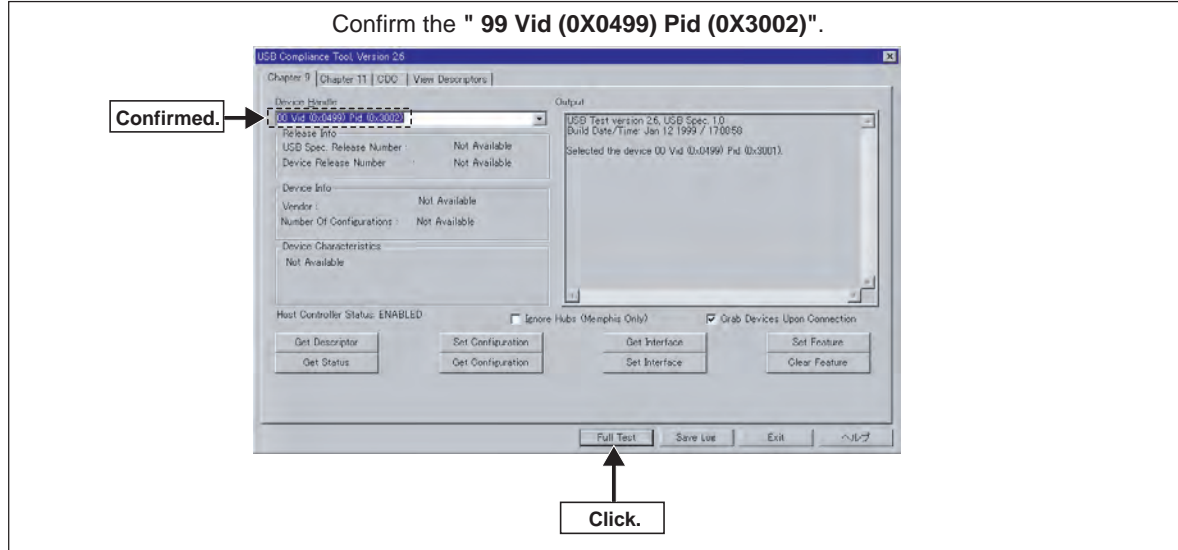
Confirm the " 99 Vid (0X0499) Pid (0X3002)".

USB Compliance Tool, Version 2.6

Chapter 9 | Chapter 11 | CDC | View Descriptors

Device Handle

Confirmed.

00 Vid (0x0499) Pid (0x3002)

Release Info

USB Spec. Release Number : Not Available

Device Release Number : Not Available

Device Info

Vendor : Not Available

Number Of Configurations : Not Available

Device Characteristics

Not Available

Output

USB Test version 2.6, USB Spec. 1.0
Build Date/Time: Jan 12 1999 / 17:00:58

Selected the device 00 Vid (0x0499) Pid (0x3001).

Host Controller Status: ENABLED

Ignore Hubs (Memphis Only)

Grab Devices Upon Connection

Get Descriptor | Set Configuration | Get Interface | Set Feature

Get Status | Get Configuration | Set Interface | Clear Feature

Full Test | Save Log | Exit | ヘルプ

Click.